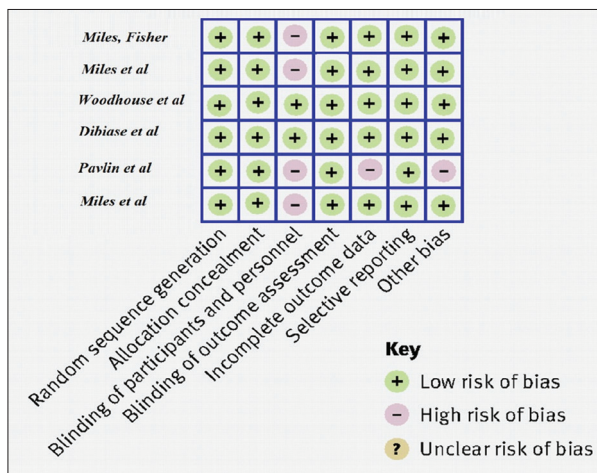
| | | | | | | | |
|---|---|---|---|---|---|---|---|
| Miles, Fisher | + | + | – | + | + | + | + |
| Miles et al | + | + | – | + | + | + | + |
| Woodhouse et al | + | + | + | + | + | + | + |
| Dibiase et al | + | + | + | + | + | + | + |
| Pavlin et al | + | + | – | + | – | + | – |
| Miles et al | + | + | – | + | + | + | + |

Random sequence generation
Allocation concealment
Blinding of participants and personnel
Blinding of outcome assessment
Incomplete outcome data
Selective reporting
Other bias

Key
+ Low risk of bias
– High risk of bias
? Unclear risk of bias